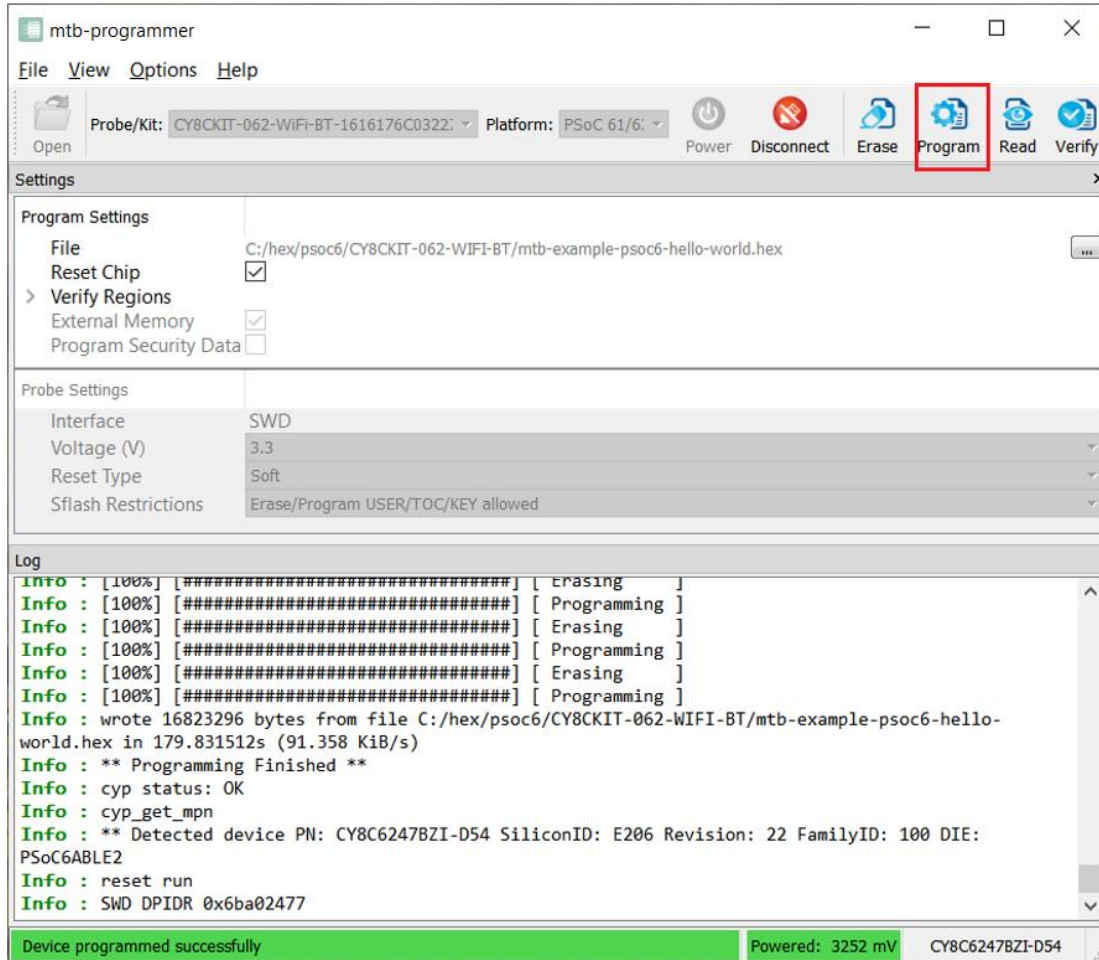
mtb-programmer

File View Options Help

Open Probe/Kit: CY8CKIT-062-WiFi-BT-1616176C0322 Platform: PSoC 61/6 Power Disconnect Erase Program Read Verify

Settings

Program Settings
File C:/hex/psoc6/CY8CKIT-062-WIFI-BT/mtb-example-psoc6-hello-world.hex
Reset Chip
Verify Regions
External Memory
Program Security Data

Probe Settings
Interface SWD
Voltage (V) 3.3
Reset Type Soft
Sflash Restrictions Erase/Program USER/TOC/KEY allowed

Log
Info : [100%] [################################] [ Erasing ]
Info : [100%] [################################] [ Programming ]
Info : [100%] [################################] [ Erasing ]
Info : [100%] [################################] [ Programming ]
Info : [100%] [################################] [ Erasing ]
Info : [100%] [################################] [ Programming ]
Info : wrote 16823296 bytes from file C:/hex/psoc6/CY8CKIT-062-WIFI-BT/mtb-example-psoc6-hello-world.hex in 179.831512s (91.358 KiB/s)
Info : ** Programming Finished **
Info : cyp status: OK
Info : cyp_get_mpn
Info : ** Detected device PN: CY8C6247BZI-D54 SiliconID: E206 Revision: 22 FamilyID: 100 DIE: PSoC6ABLE2
Info : reset run
Info : SWD DPIDR 0x6ba02477

Device programmed successfully Powered: 3252 mV CY8C6247BZI-D54